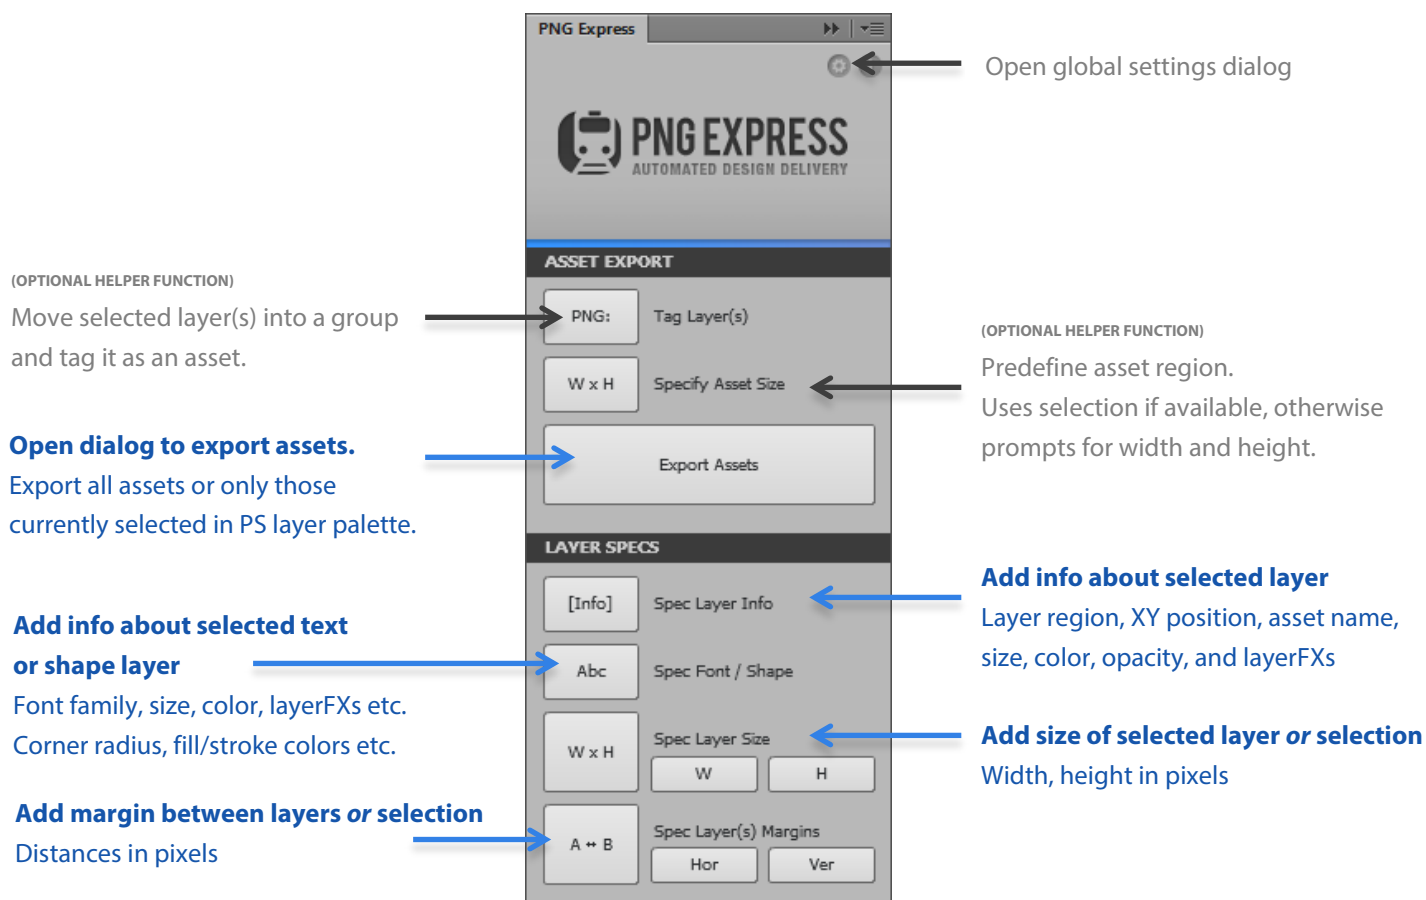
PNG Express

Open global settings dialog

PNG EXPRESS
AUTOMATED DESIGN DELIVERY

ASSET EXPORT

(OPTIONAL HELPER FUNCTION)
Move selected layer(s) into a group and tag it as an asset.

PNG: Tag Layer(s)

(OPTIONAL HELPER FUNCTION)
Predefine asset region.
Uses selection if available, otherwise prompts for width and height.

W x H Specify Asset Size

**Open dialog to export assets.**
Export all assets or only those currently selected in PS layer palette.

Export Assets

LAYER SPECS

[Info] Spec Layer Info

**Add info about selected layer**
Layer region, XY position, asset name, size, color, opacity, and layerFXs

**Add info about selected text or shape layer**
Font family, size, color, layerFXs etc.
Corner radius, fill/stroke colors etc.

Abc Spec Font / Shape

W x H Spec Layer Size
W H

**Add size of selected layer *or* selection**
Width, height in pixels

**Add margin between layers *or* selection**
Distances in pixels

A ↔ B Spec Layer(s) Margins
Hor Ver